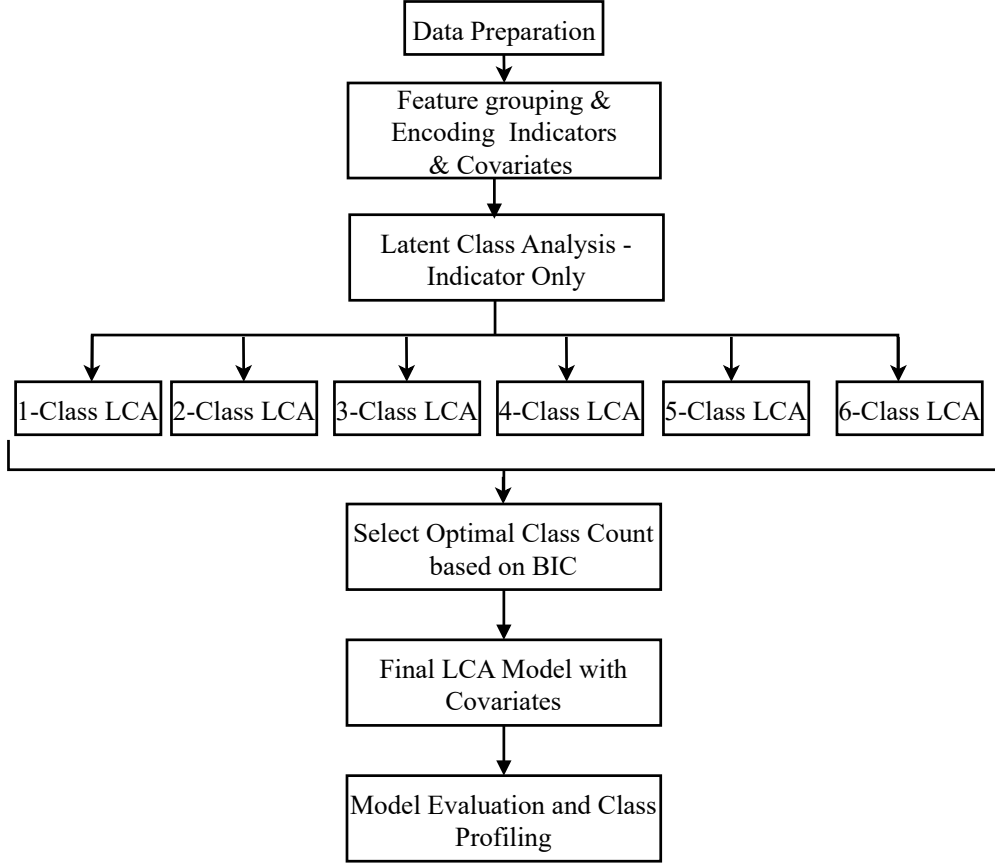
Data Preparation

Feature grouping & Encoding Indicators & Covariates

Latent Class Analysis - Indicator Only

1-Class LCA

2-Class LCA

3-Class LCA

4-Class LCA

5-Class LCA

6-Class LCA

Select Optimal Class Count based on BIC

Final LCA Model with Covariates

Model Evaluation and Class Profiling